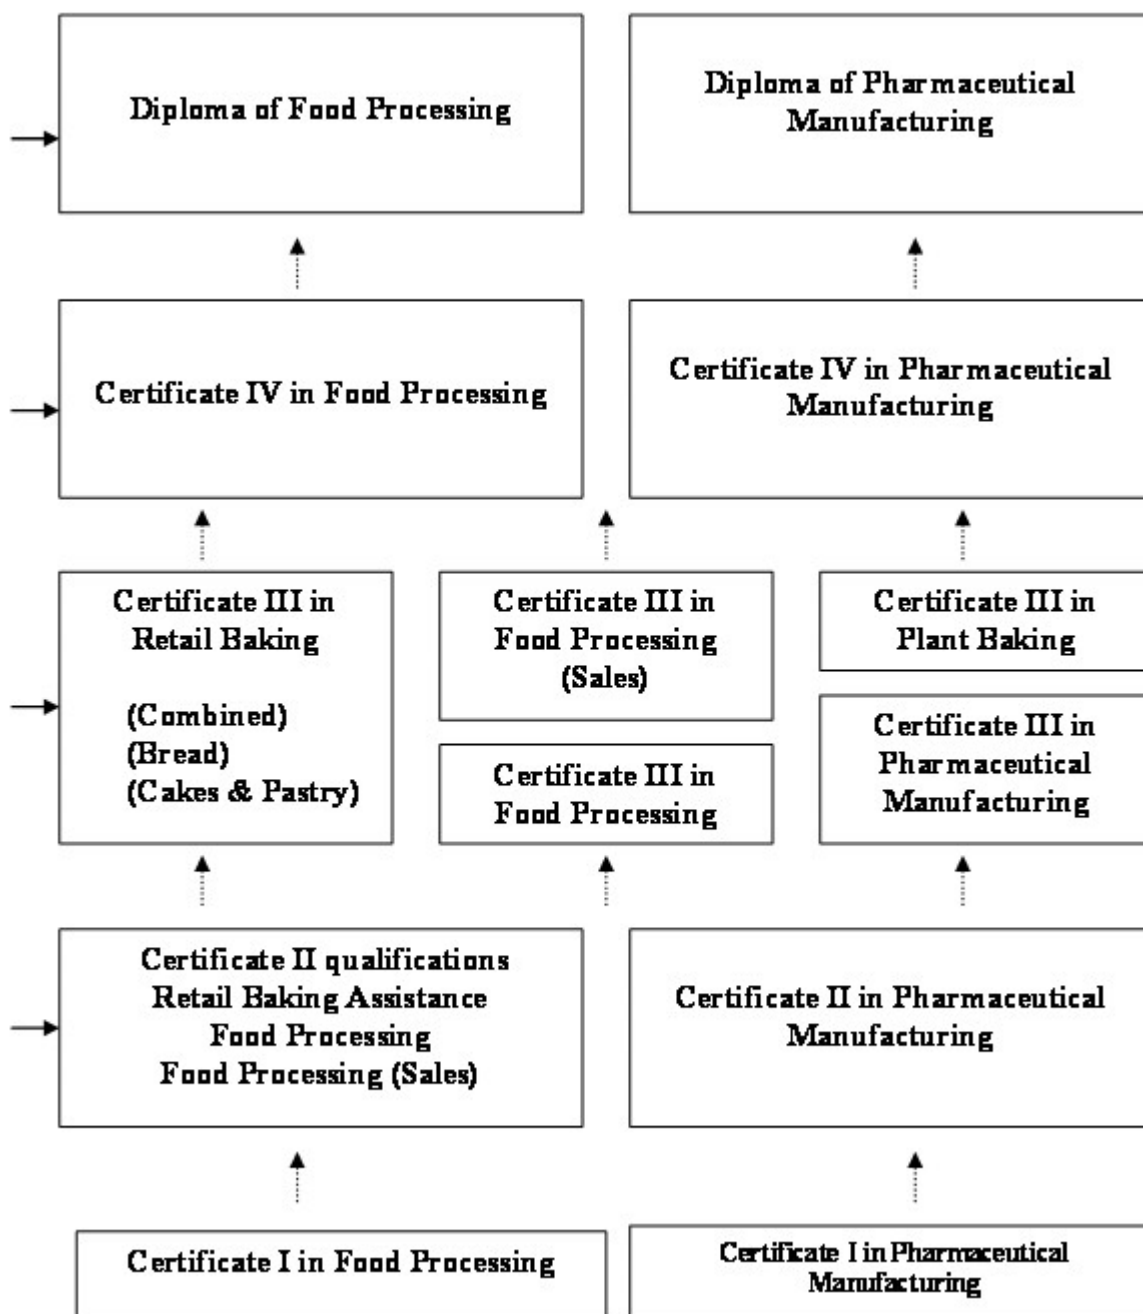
Diploma of Food Processing

Diploma of Pharmaceutical Manufacturing

Certificate IV in Food Processing

Certificate IV in Pharmaceutical Manufacturing

Certificate III in Retail Baking

(Combined)
(Bread)
(Cakes & Pastry)

Certificate III in Food Processing (Sales)

Certificate III in Food Processing

Certificate III in Plant Baking

Certificate III in Pharmaceutical Manufacturing

Certificate II qualifications
Retail Baking Assistance
Food Processing
Food Processing (Sales)

Certificate II in Pharmaceutical Manufacturing

Certificate I in Food Processing

Certificate I in Pharmaceutical Manufacturing